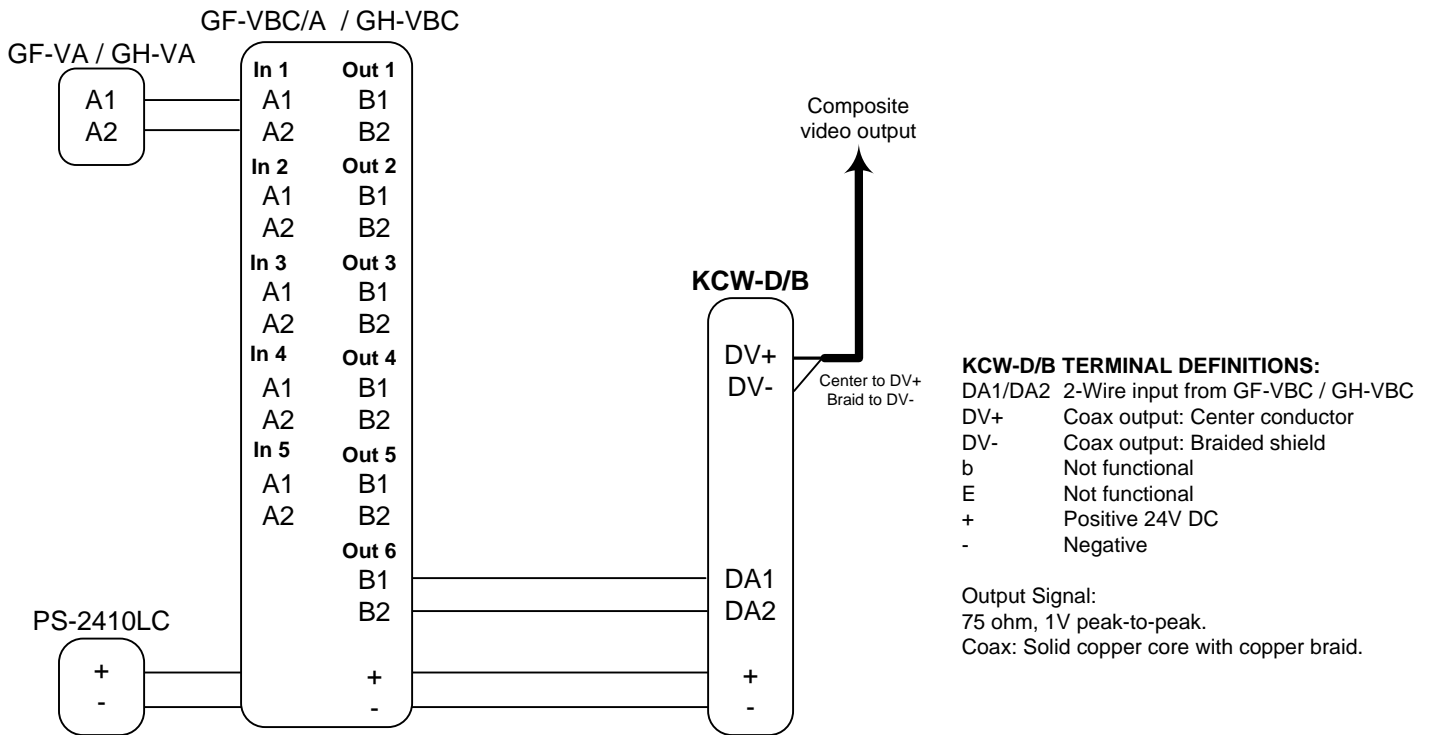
GF-VBC/A / GH-VBC

GF-VA / GH-VA

A1
A2

| In 1 | Out 1 |
|---|---|
| A1 | B1 |
| A2 | B2 |
| In 2 | Out 2 |
| A1 | B1 |
| A2 | B2 |
| In 3 | Out 3 |
| A1 | B1 |
| A2 | B2 |
| In 4 | Out 4 |
| A1 | B1 |
| A2 | B2 |
| In 5 | Out 5 |
| A1 | B1 |
| A2 | B2 |
| | Out 6 |
| | B1 |
| | B2 |
| | + |
| | - |

Composite video output

KCW-D/B

DV+
DV-

Center to DV+
Braid to DV-

DA1
DA2

+
-

PS-2410LC

+
-

KCW-D/B TERMINAL DEFINITIONS:

| | |
|---|---|
| DA1/DA2 | 2-Wire input from GF-VBC / GH-VBC |
| DV+ | Coax output: Center conductor |
| DV- | Coax output: Braided shield |
| b | Not functional |
| E | Not functional |
| + | Positive 24V DC |
| - | Negative |

Output Signal:
75 ohm, 1V peak-to-peak.
Coax: Solid copper core with copper braid.